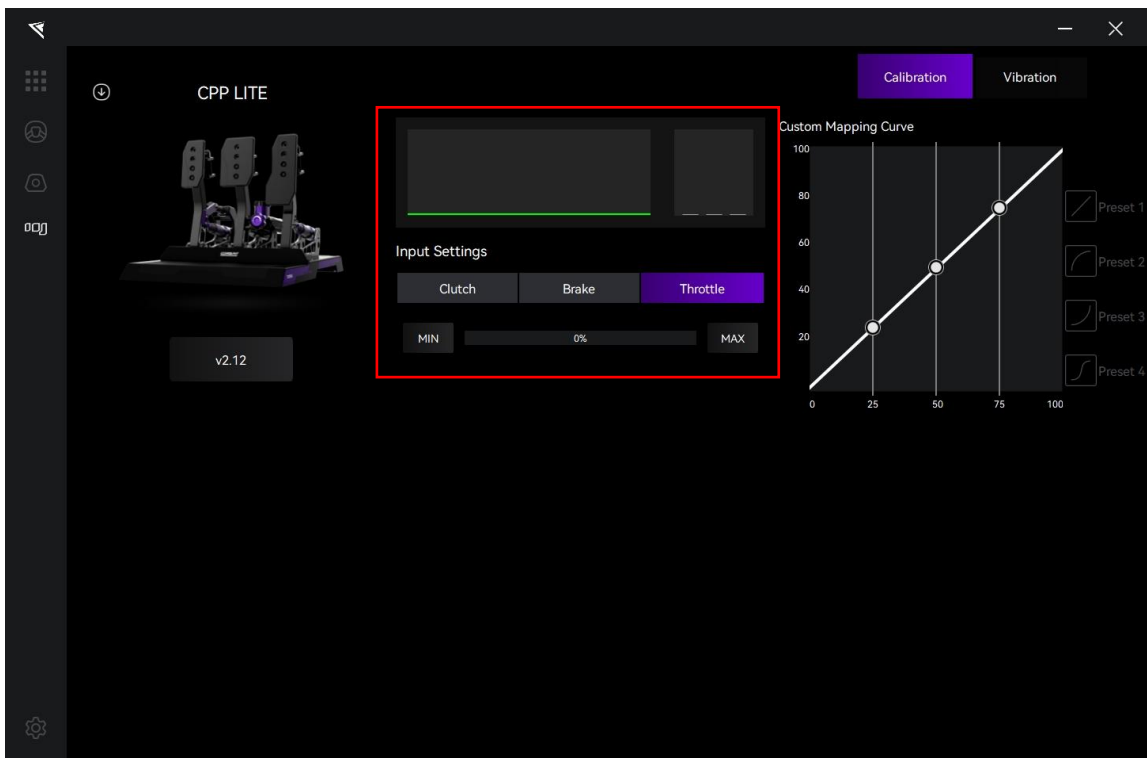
CPP LITE

v2.12

Input Settings

| Clutch | Brake | Throttle |
|---|---|---|

MIN 0% MAX

Calibration Vibration

Custom Mapping Curve

100
80
60
40
20

0 25 50 75 100

Preset 1
Preset 2
Preset 3
Preset 4